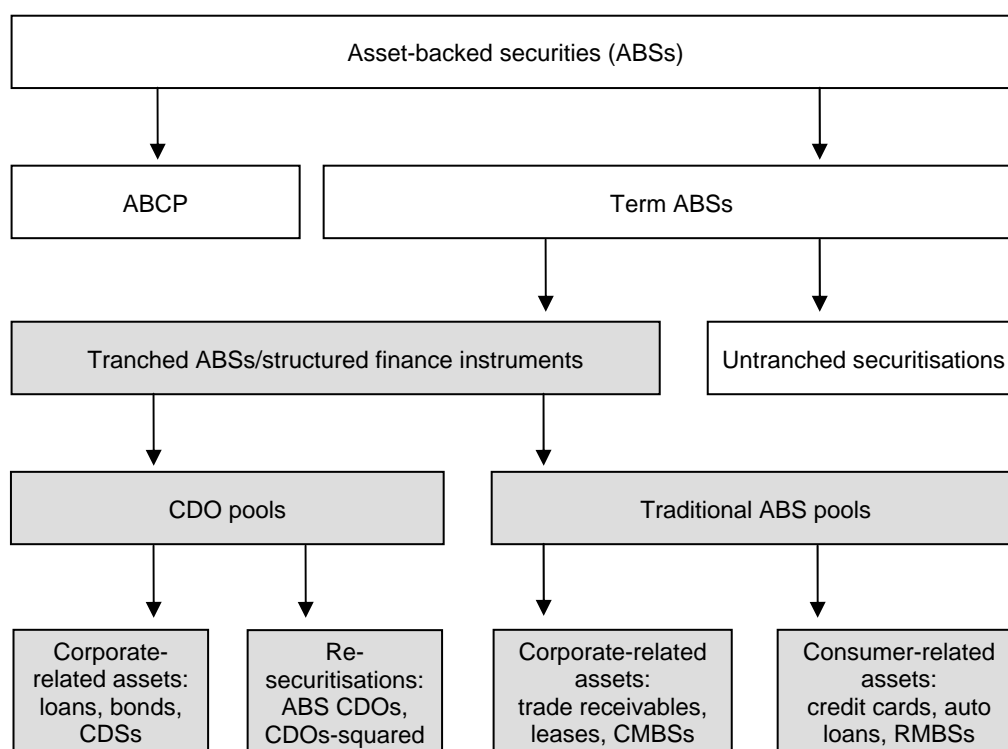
Asset-backed securities (ABSs)

ABCP

Term ABSs

Tranched ABSs/structured finance instruments

Untranched securitisations

CDO pools

Traditional ABS pools

Corporate-related assets: loans, bonds, CDSs

Re-securitisations: ABS CDOs, CDOs-squared

Corporate-related assets: trade receivables, leases, CMBSs

Consumer-related assets: credit cards, auto loans, RMBSs